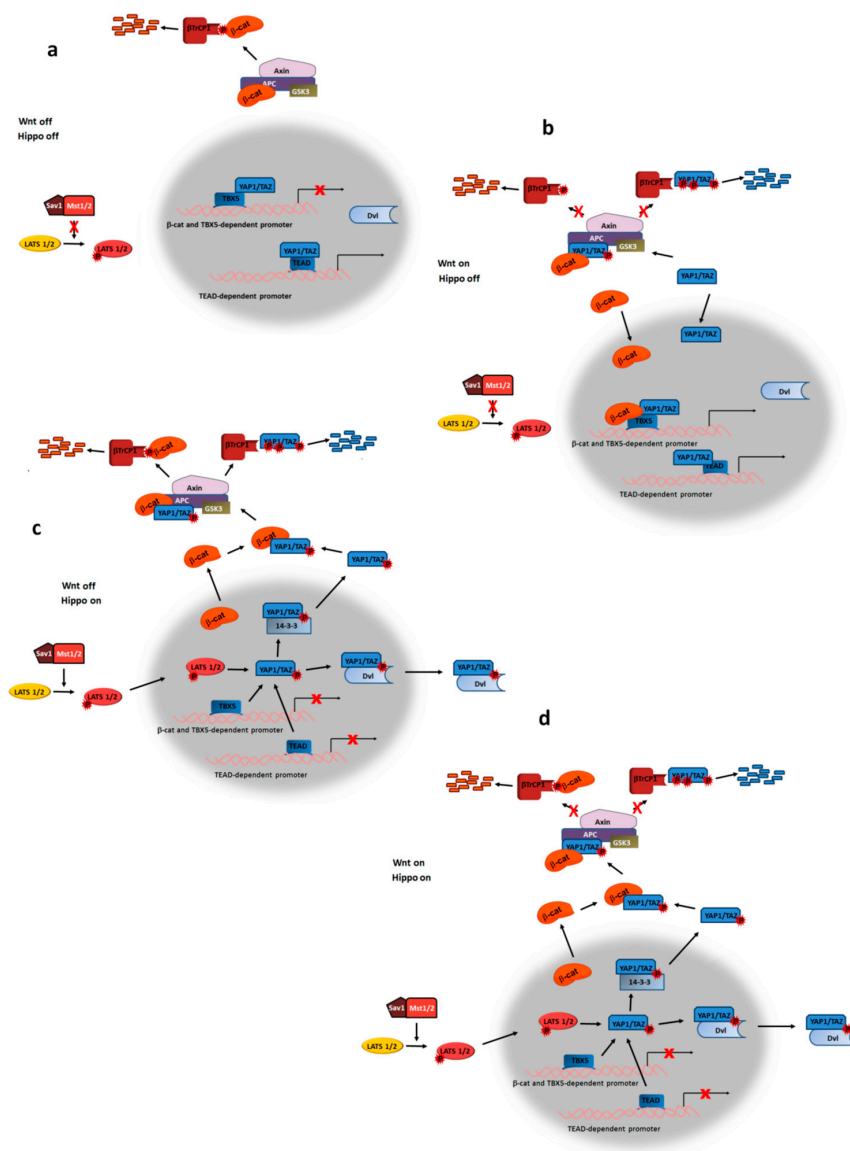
a

βTrCP1
β-cat
Axin
APC
β-cat
GSK3

Wnt off
Hippo off

Sav1
Mst1/2
LATS 1/2
LATS 1/2

YAP1/TAZ
TBX5
β-cat and TBX5-dependent promoter
Dvl
YAP1/TAZ
TEAD
TEAD-dependent promoter

b

βTrCP1
βTrCP1
YAP1/TAZ
Axin
APC
YAP1/TAZ
GSK3
β-cat

Wnt on
Hippo off

YAP1/TAZ
β-cat
YAP1/TAZ
β-cat

Sav1
Mst1/2
LATS 1/2
LATS 1/2

Dvl
β-cat
YAP1/TAZ
TBX5
β-cat and TBX5-dependent promoter
YAP1/TAZ
TEAD
TEAD-dependent promoter

βTrCP1
β-cat
βTrCP1
YAP1/TAZ
Axin
APC
β-cat
YAP1/TAZ
GSK3

c

β-cat
YAP1/TAZ
YAP1/TAZ

Wnt off
Hippo on

β-cat
YAP1/TAZ
14-3-3

Sav1
Mst1/2
LATS 1/2
LATS 1/2
LATS 1/2
YAP1/TAZ
YAP1/TAZ
Dvl
YAP1/TAZ
Dvl
TBX5
β-cat and TBX5-dependent promoter
TEAD
TEAD-dependent promoter

d

βTrCP1
β-cat
βTrCP1
YAP1/TAZ
Axin
APC
YAP1/TAZ
GSK3
β-cat

Wnt on
Hippo on

β-cat
YAP1/TAZ
β-cat
YAP1/TAZ
YAP1/TAZ
β-cat
YAP1/TAZ
14-3-3

Sav1
Mst1/2
LATS 1/2
LATS 1/2
LATS 1/2
YAP1/TAZ
YAP1/TAZ
Dvl
YAP1/TAZ
Dvl
TBX5
β-cat and TBX5-dependent promoter
TEAD
TEAD-dependent promoter